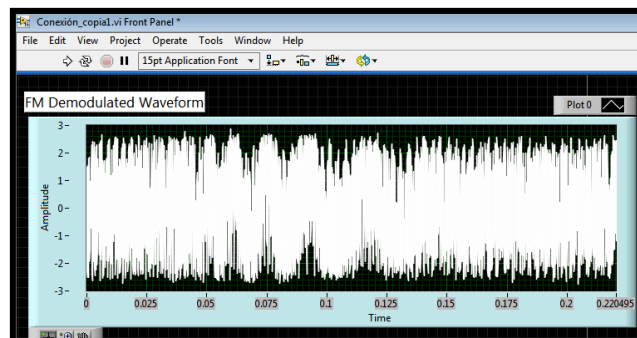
Conexión_copia1.vi Front Panel *

File Edit View Project Operate Tools Window Help

15pt Application Font

FM Demodulated Waveform

Plot 0

3
2
1
0
-1
-2
-3

Amplitude

0 0.025 0.05 0.075 0.1 0.125 0.15 0.175 0.2 0.220495

Time